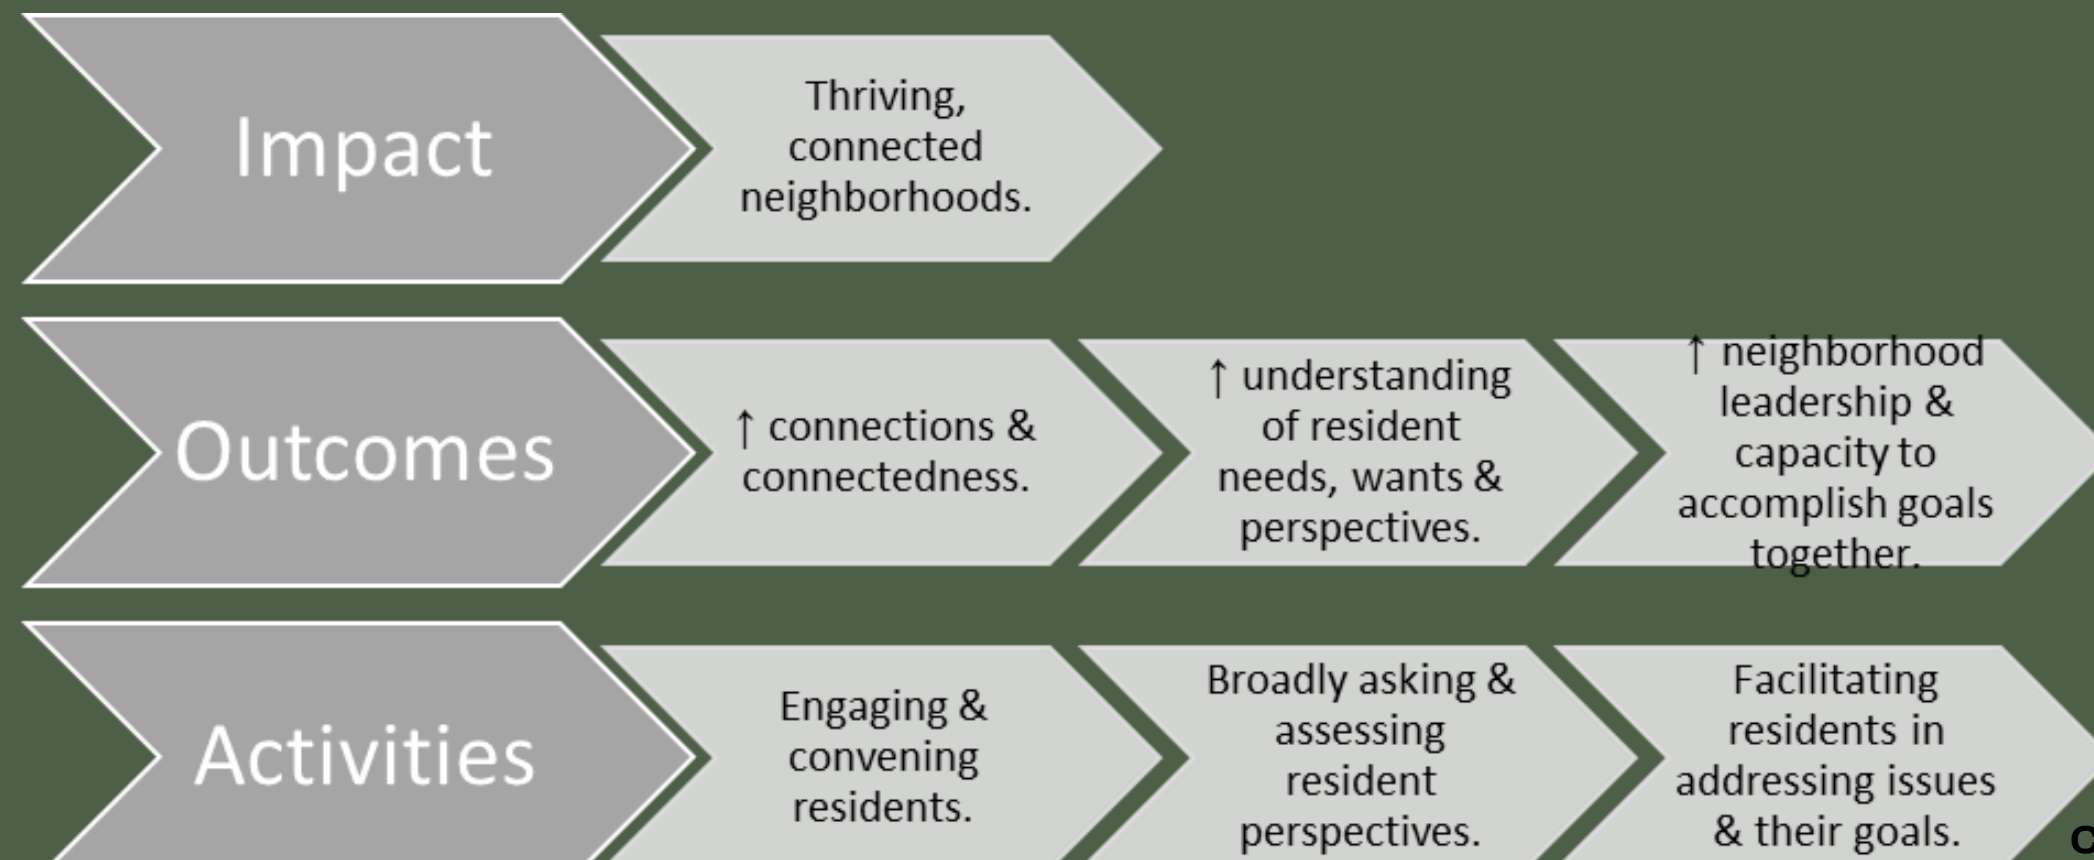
Impact

Thriving, connected neighborhoods.

Outcomes

↑ connections & connectedness.

↑ understanding of resident needs, wants & perspectives.

↑ neighborhood leadership & capacity to accomplish goals together.

Activities

Engaging & convening residents.

Broadly asking & assessing resident perspectives.

Facilitating residents in addressing issues & their goals.

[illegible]